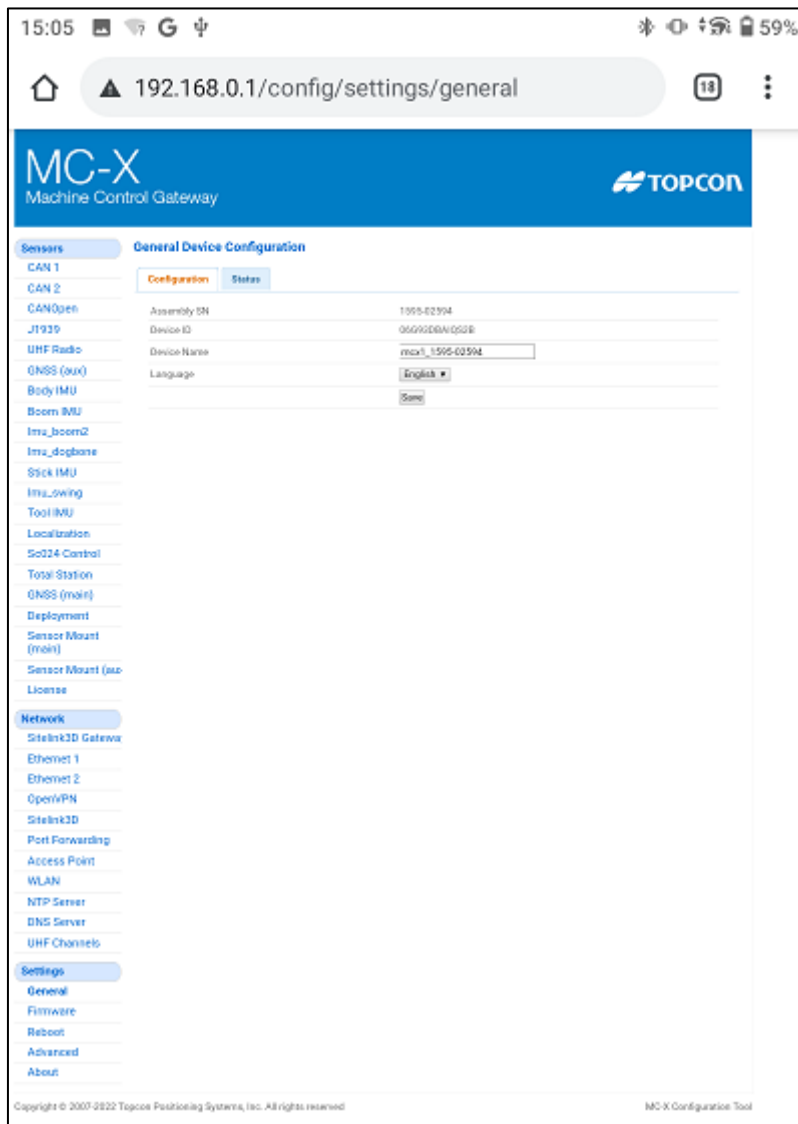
15:05 G 59%

192.168.0.1/config/settings/general

18

MC-X
Machine Control Gateway

TOPCON

Sensors
CAN 1
CAN 2
CANOpen
J1939
UHF Radio
GNSS (aux)
Body IMU
Boom IMU
Imu_boom2
Imu_dogbone
Stick IMU
Imu_swing
Tool IMU
Localization
Sc024 Control
Total Station
GNSS (main)
Deployment
Sensor Mount (main)
Sensor Mount (au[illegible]
License

Network
Sitelink3D Gatewa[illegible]
Ethernet 1
Ethernet 2
OpenVPN
Sitelink3D
Port Forwarding
Access Point
WLAN
NTP Server
DNS Server
UHF Channels

Settings
General
Firmware
Reboot
Advanced
About

General Device Configuration

Configuration
Status

| | |
|---|---|
| Assembly SN | 1595-02594 |
| Device ID | 06G93DBAI052B |
| Device Name | mcx1_1595-02594 |
| Language | English |
| | Save |

Copyright © 2007-2022 Topcon Positioning Systems, Inc. All rights reserved

MC-X Configuration Tool